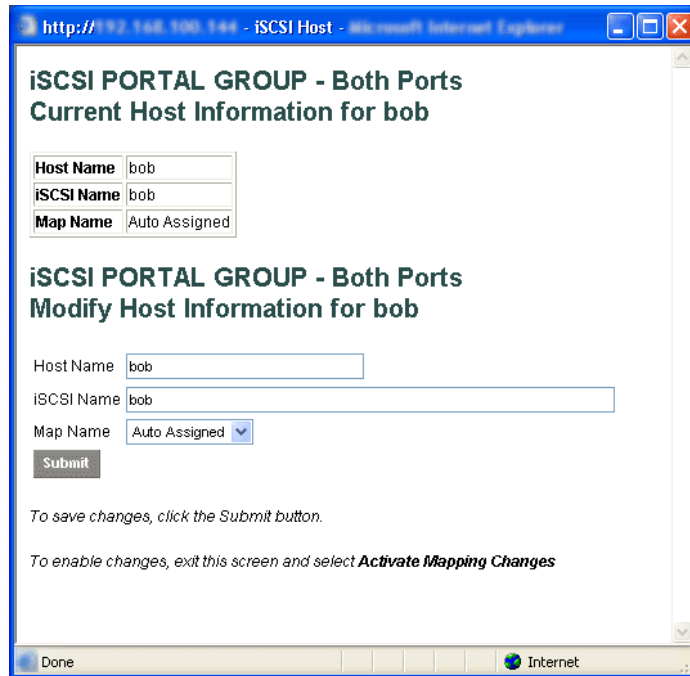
http://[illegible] - iSCSI Host - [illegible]

iSCSI PORTAL GROUP - Both Ports
Current Host Information for bob

| Host Name | bob |
|---|---|
| iSCSI Name | bob |
| Map Name | Auto Assigned |

iSCSI PORTAL GROUP - Both Ports
Modify Host Information for bob

Host Name bob

iSCSI Name bob

Map Name Auto Assigned

Submit

To save changes, click the Submit button.

To enable changes, exit this screen and select **Activate Mapping Changes**

Done

Internet